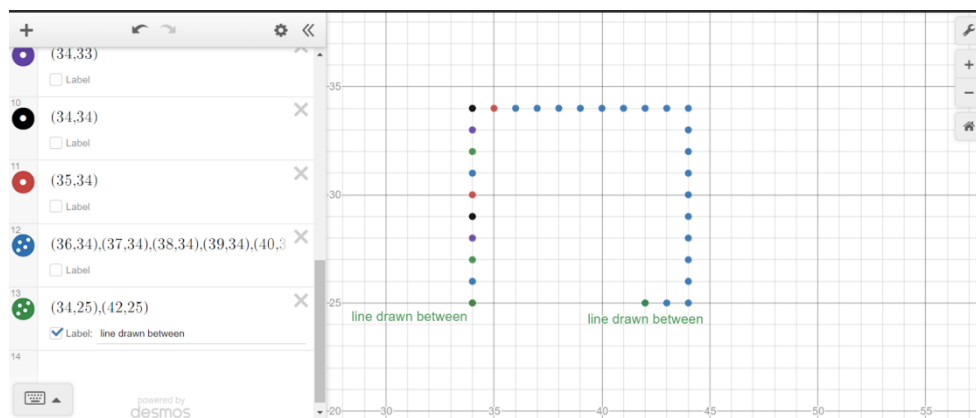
(34,33)
Label
10 (34,34)
Label
11 (35,34)
Label
12 (36,34),(37,34),(38,34),(39,34),(40,3
Label
13 (34,25),(42,25)
Label: line drawn between
14
powered by desmos

35
30
25
20
30
35
40
45
50
55
line drawn between
line drawn between